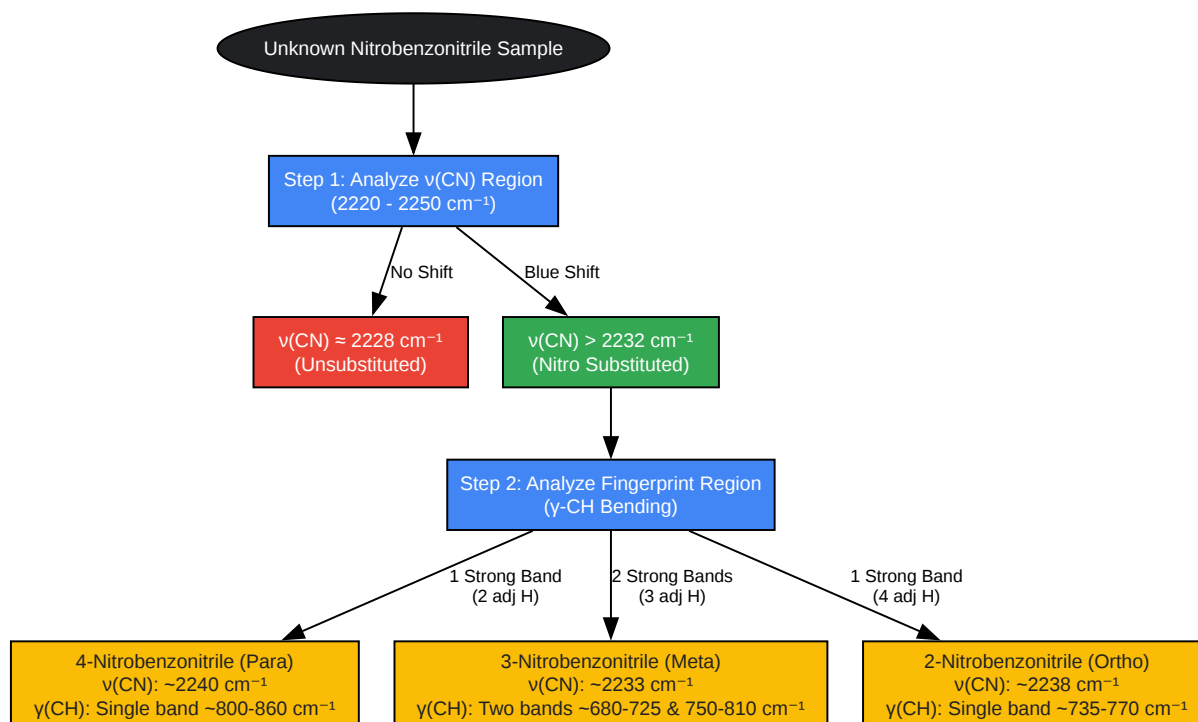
Unknown Nitrobenzonitrile Sample

Step 1: Analyze ν(CN) Region
(2220 - 2250 cm⁻¹)

No Shift

Blue Shift

ν(CN) ≈ 2228 cm⁻¹
(Unsubstituted)

ν(CN) > 2232 cm⁻¹
(Nitro Substituted)

Step 2: Analyze Fingerprint Region
(γ-CH Bending)

1 Strong Band
(2 adj H)

2 Strong Bands
(3 adj H)

1 Strong Band
(4 adj H)

4-Nitrobenzonitrile (Para)
ν(CN): ~2240 cm⁻¹
γ(CH): Single band ~800-860 cm⁻¹

3-Nitrobenzonitrile (Meta)
ν(CN): ~2233 cm⁻¹
γ(CH): Two bands ~680-725 & 750-810 cm⁻¹

2-Nitrobenzonitrile (Ortho)
ν(CN): ~2238 cm⁻¹
γ(CH): Single band ~735-770 cm⁻¹